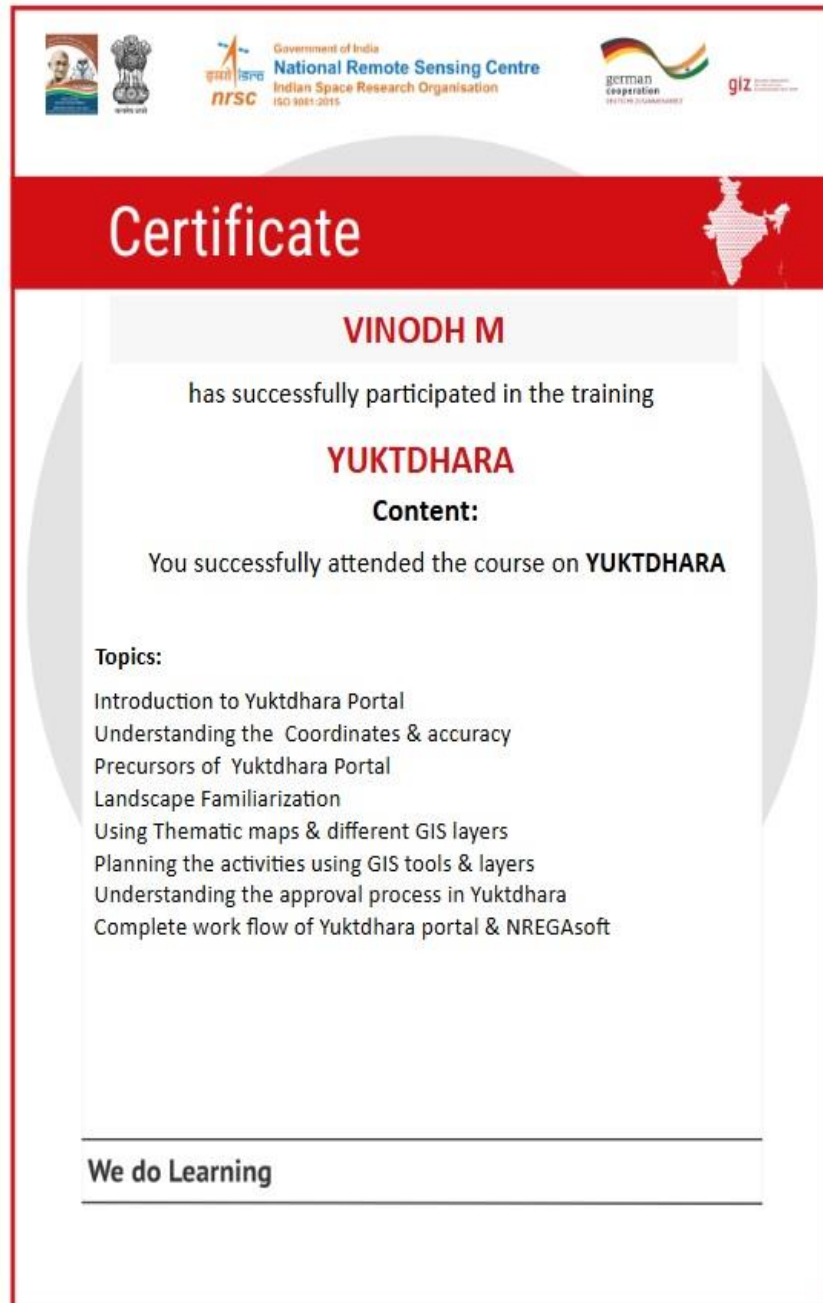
इसरो isro
nrsc
Government of India
National Remote Sensing Centre
Indian Space Research Organisation
ISO 9001:2015

german cooperation
DEUTSCHE ZUSAMMENARBEIT

giz

Certificate

VINODH M

has successfully participated in the training

YUKTDHARA

Content:

You successfully attended the course on **YUKTDHARA**

Topics:

Introduction to Yuktdhara Portal
Understanding the Coordinates & accuracy
Precursors of Yuktdhara Portal
Landscape Familiarization
Using Thematic maps & different GIS layers
Planning the activities using GIS tools & layers
Understanding the approval process in Yuktdhara
Complete work flow of Yuktdhara portal & NREGAsoft

We do Learning